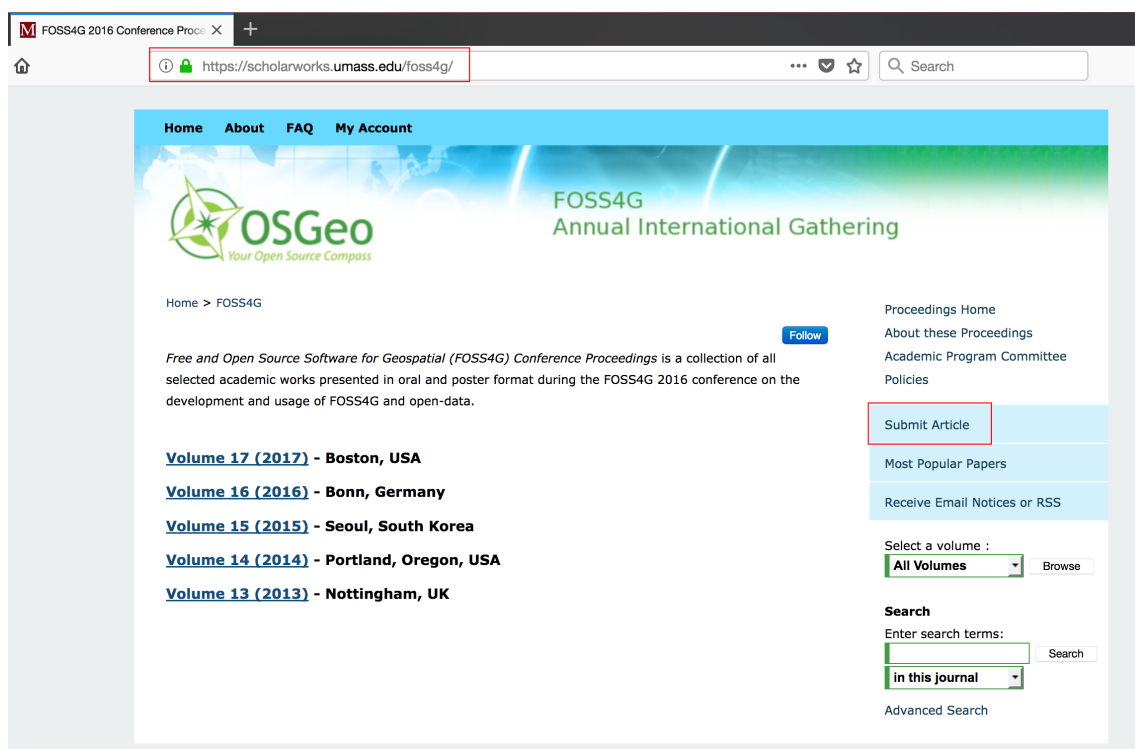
M FOSS4G 2016 Conference Proce ×  +

https://scholarworks.umass.edu/foss4g/

Search

Home About FAQ My Account

OSGeo
Your Open Source Compass

FOSS4G
Annual International Gathering

Home > FOSS4G

Follow

*Free and Open Source Software for Geospatial (FOSS4G) Conference Proceedings* is a collection of all selected academic works presented in oral and poster format during the FOSS4G 2016 conference on the development and usage of FOSS4G and open-data.

**Volume 17 (2017)** - **Boston, USA**

**Volume 16 (2016)** - **Bonn, Germany**

**Volume 15 (2015)** - **Seoul, South Korea**

**Volume 14 (2014)** - **Portland, Oregon, USA**

**Volume 13 (2013)** - **Nottingham, UK**

Proceedings Home
About these Proceedings
Academic Program Committee
Policies

Submit Article

Most Popular Papers

Receive Email Notices or RSS

Select a volume :
All Volumes
Browse

**Search**
Enter search terms:
Search
in this journal

Advanced Search